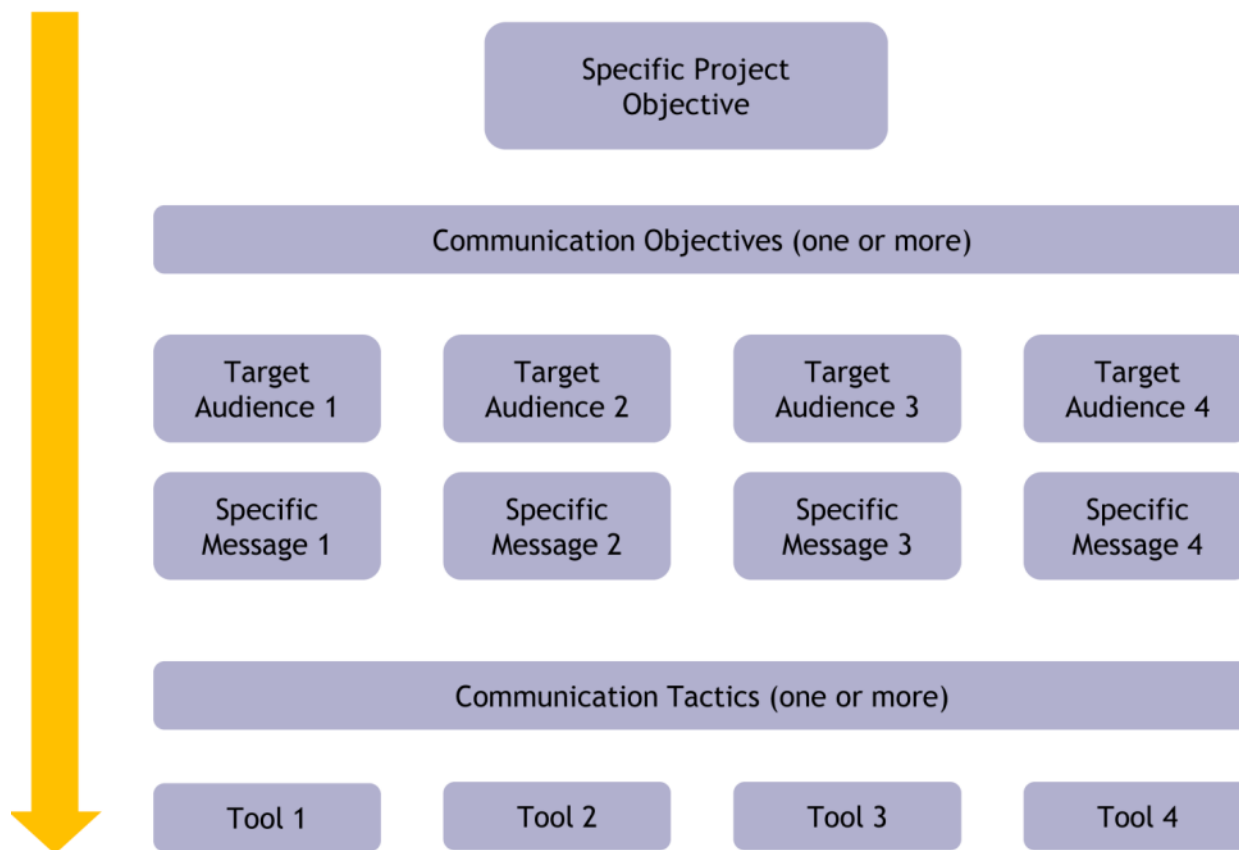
Specific Project Objective

Communication Objectives (one or more)

Target Audience 1

Target Audience 2

Target Audience 3

Target Audience 4

Specific Message 1

Specific Message 2

Specific Message 3

Specific Message 4

Communication Tactics (one or more)

Tool 1

Tool 2

Tool 3

Tool 4